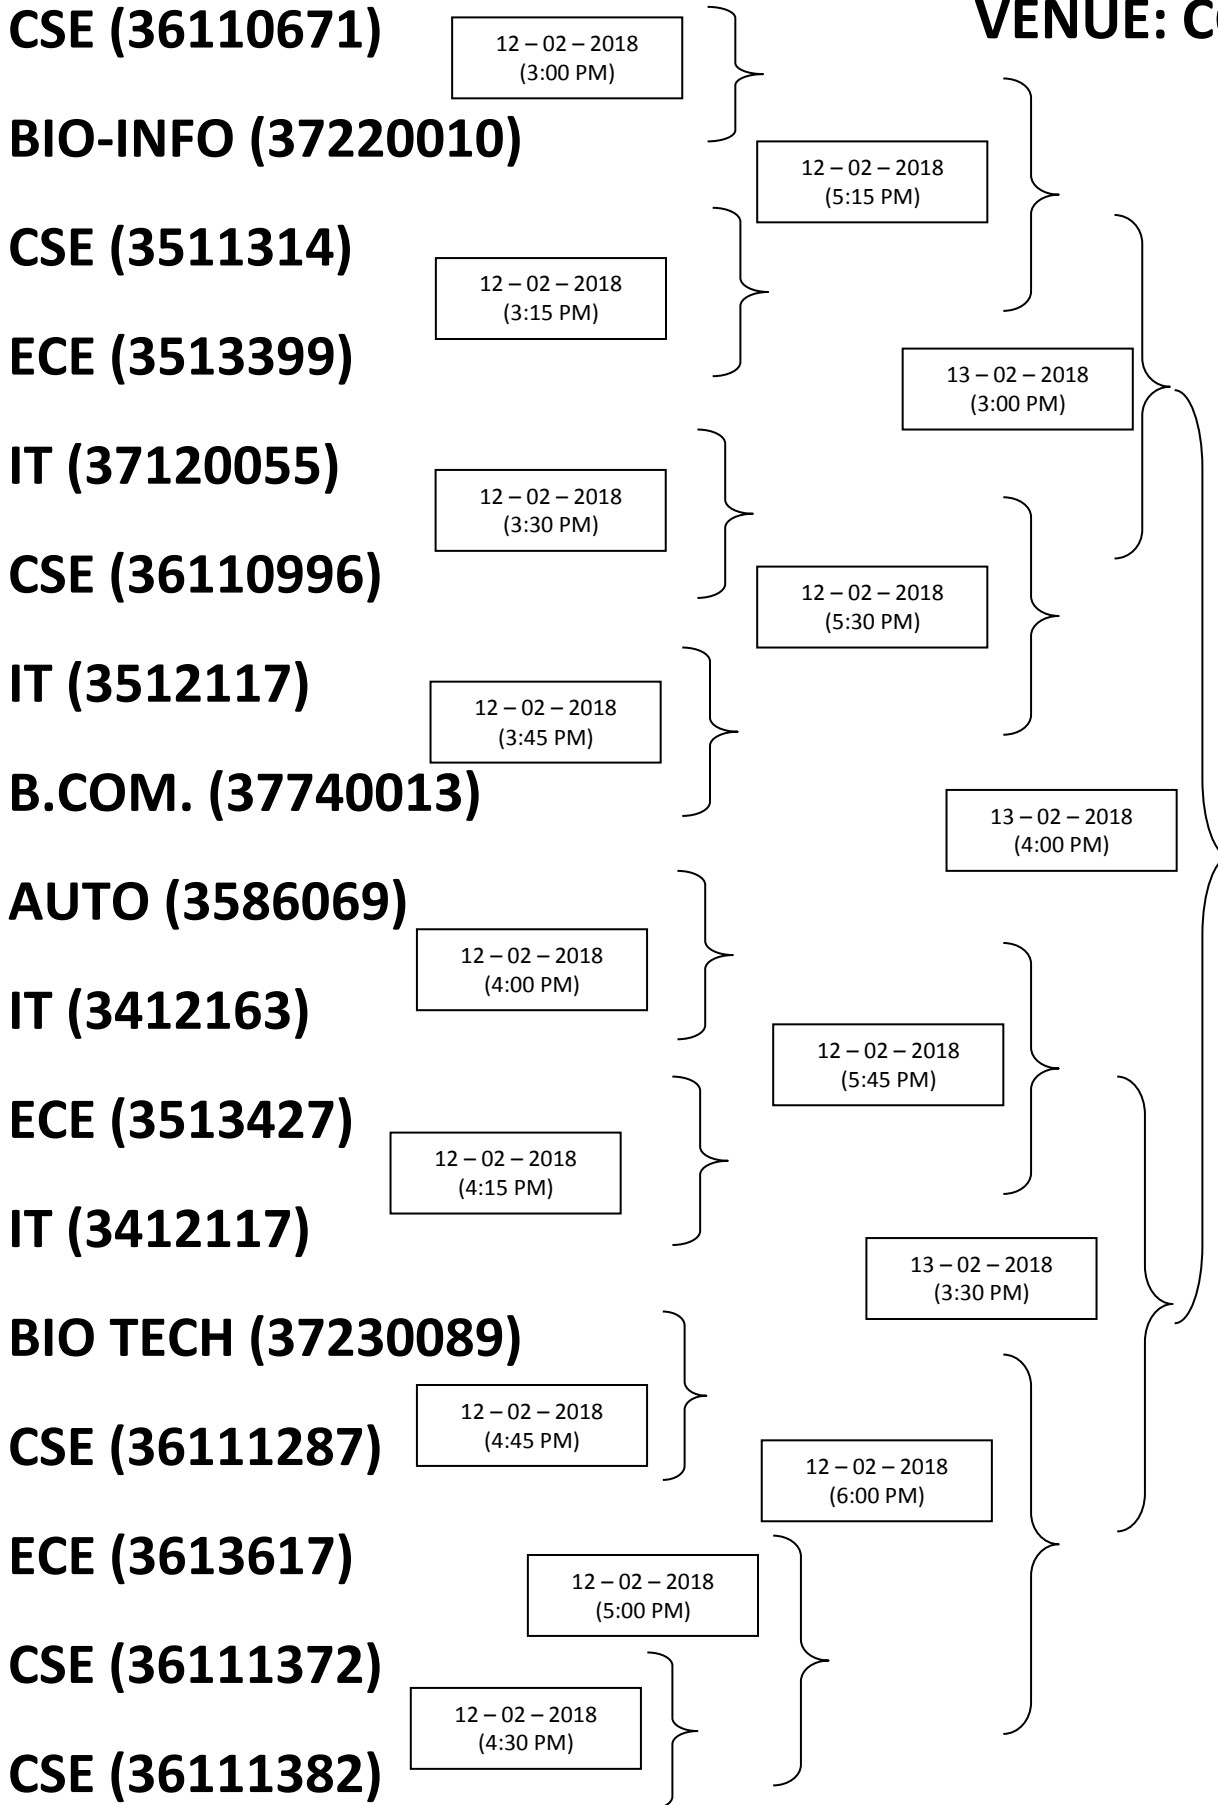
VENUE: C

CSE (36110671)

12 – 02 – 2018
(3:00 PM)

BIO-INFO (37220010)

12 – 02 – 2018
(5:15 PM)

CSE (3511314)

12 – 02 – 2018
(3:15 PM)

ECE (3513399)

13 – 02 – 2018
(3:00 PM)

IT (37120055)

12 – 02 – 2018
(3:30 PM)

CSE (36110996)

12 – 02 – 2018
(5:30 PM)

IT (3512117)

12 – 02 – 2018
(3:45 PM)

B.COM. (37740013)

13 – 02 – 2018
(4:00 PM)

AUTO (3586069)

12 – 02 – 2018
(4:00 PM)

IT (3412163)

12 – 02 – 2018
(5:45 PM)

ECE (3513427)

12 – 02 – 2018
(4:15 PM)

IT (3412117)

13 – 02 – 2018
(3:30 PM)

BIO TECH (37230089)

12 – 02 – 2018
(4:45 PM)

CSE (36111287)

12 – 02 – 2018
(6:00 PM)

ECE (3613617)

12 – 02 – 2018
(5:00 PM)

CSE (36111372)

12 – 02 – 2018
(4:30 PM)

CSE (36111382)